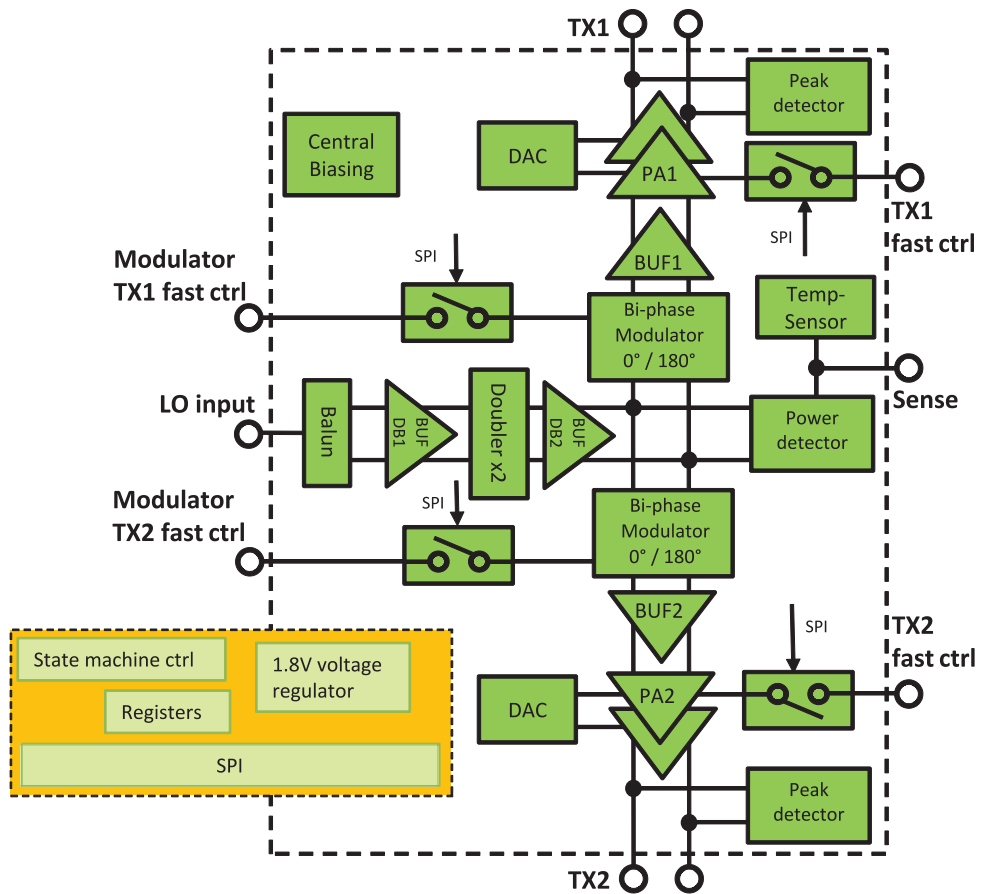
TX1

Peak detector

Central Biasing

DAC

PA1

TX1 fast ctrl

SPI

BUF1

Modulator TX1 fast ctrl

SPI

Bi-phase Modulator 0° / 180°

Temp-Sensor

LO input

Balun

BUF DB1

Doubler x2

BUF DB2

Power detector

Sense

Modulator TX2 fast ctrl

SPI

Bi-phase Modulator 0° / 180°

BUF2

SPI

TX2 fast ctrl

State machine ctrl

1.8V voltage regulator

Registers

SPI

DAC

PA2

Peak detector

TX2